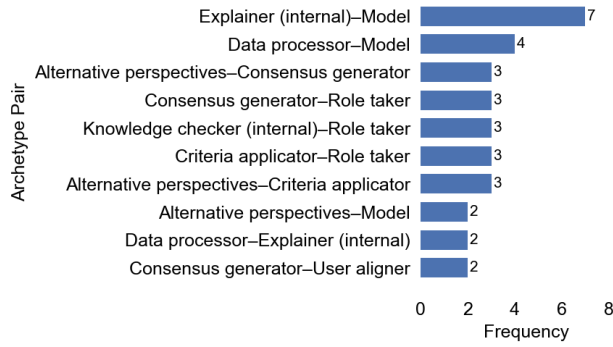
Archetype Pair

Explainer (internal)–Model 7
Data processor–Model 4
Alternative perspectives–Consensus generator 3
Consensus generator–Role taker 3
Knowledge checker (internal)–Role taker 3
Criteria applicator–Role taker 3
Alternative perspectives–Criteria applicator 3
Alternative perspectives–Model 2
Data processor–Explainer (internal) 2
Consensus generator–User aligner 2

0 2 4 6 8
Frequency